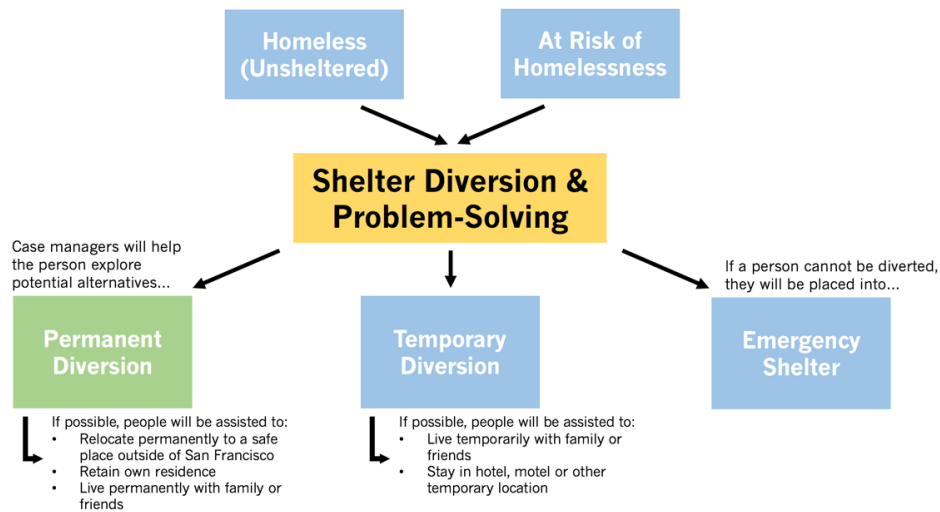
Homeless (Unsheltered)

At Risk of Homelessness

Shelter Diversion & Problem-Solving

Case managers will help the person explore potential alternatives...

If a person cannot be diverted, they will be placed into...

Permanent Diversion

Temporary Diversion

Emergency Shelter

If possible, people will be assisted to:
- Relocate permanently to a safe place outside of San Francisco
- Retain own residence
- Live permanently with family or friends

If possible, people will be assisted to:
- Live temporarily with family or friends
- Stay in hotel, motel or other temporary location